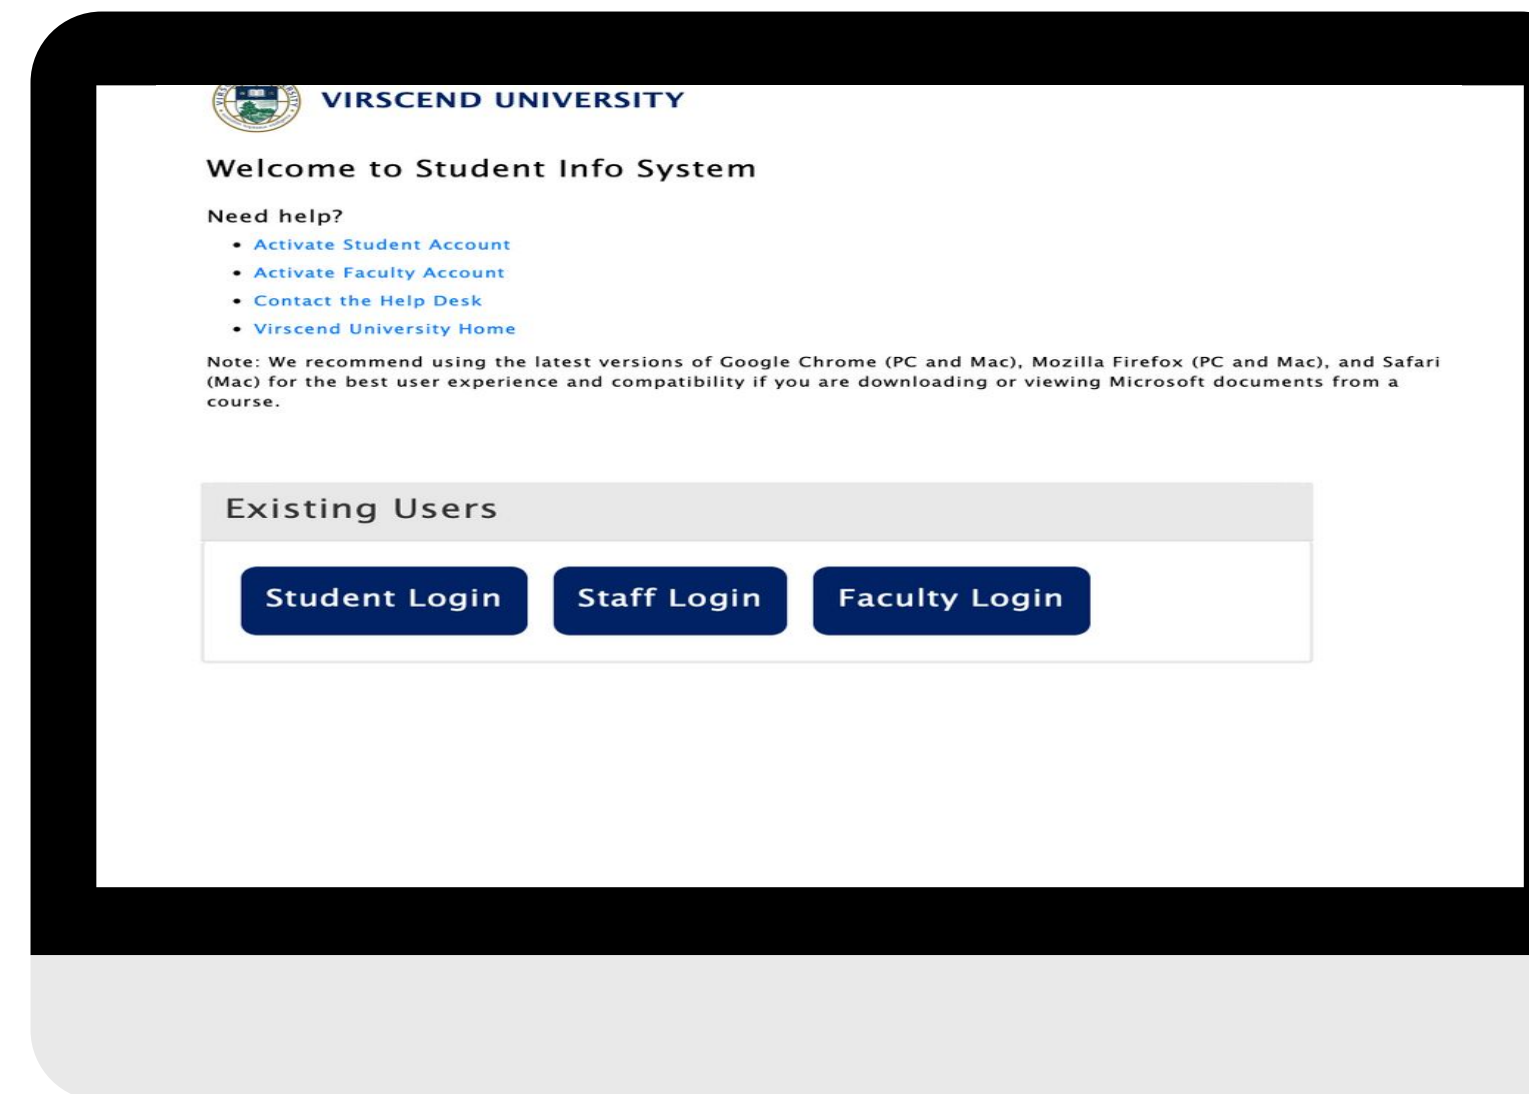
VIRSCEND UNIVERSITY

Welcome to Student Info System

Need help?

- Activate Student Account
- Activate Faculty Account
- Contact the Help Desk
- Virscend University Home

Note: We recommend using the latest versions of Google Chrome (PC and Mac), Mozilla Firefox (PC and Mac), and Safari (Mac) for the best user experience and compatibility if you are downloading or viewing Microsoft documents from a course.

Existing Users

Student Login Staff Login Faculty Login